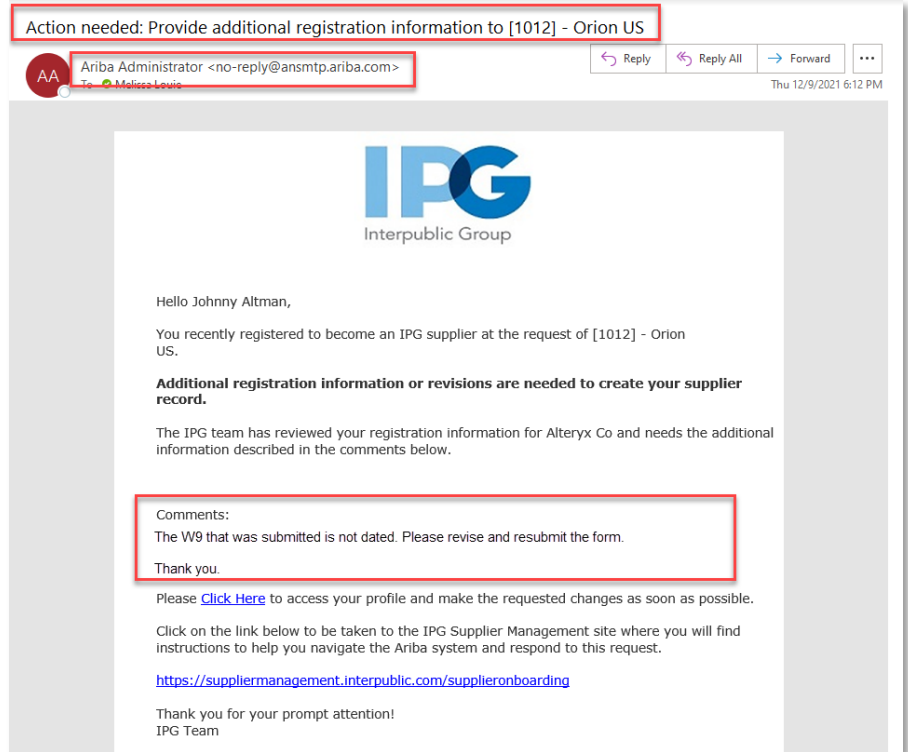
Action needed: Provide additional registration information to [1012] - Orion US

AA

Ariba Administrator <no-reply@ansmtp.ariba.com>

To Melissa Louie

Reply

Reply All

Forward

...

Thu 12/9/2021 6:12 PM

IPG

Interpublic Group

Hello Johnny Altman,

You recently registered to become an IPG supplier at the request of [1012] - Orion US.

**Additional registration information or revisions are needed to create your supplier record.**

The IPG team has reviewed your registration information for Alteryx Co and needs the additional information described in the comments below.

Comments:

The W9 that was submitted is not dated. Please revise and resubmit the form.

Thank you.

Please Click Here to access your profile and make the requested changes as soon as possible.

Click on the link below to be taken to the IPG Supplier Management site where you will find instructions to help you navigate the Ariba system and respond to this request.

https://suppliermanagement.interpublic.com/supplieronboarding

Thank you for your prompt attention!
IPG Team